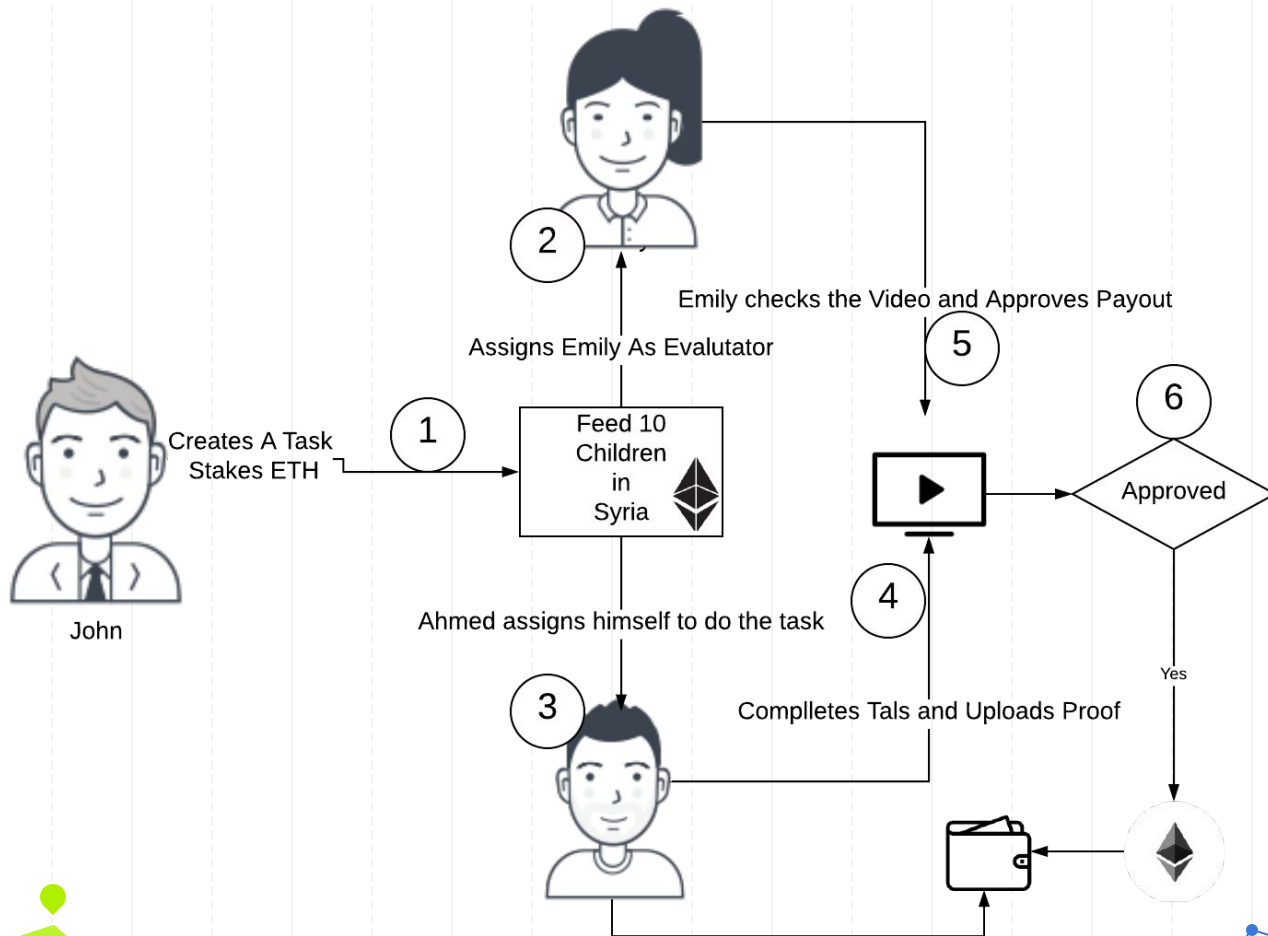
2

Emily checks the Video and Approves Payout

Assigns Emily As Evalutator

5

6

Creates A Task
Stakes ETH

1

Feed 10
Children
in
Syria

Approved

John

4

Ahmed assigns himself to do the task

Yes

3

Complletes Tals and Uploads Proof